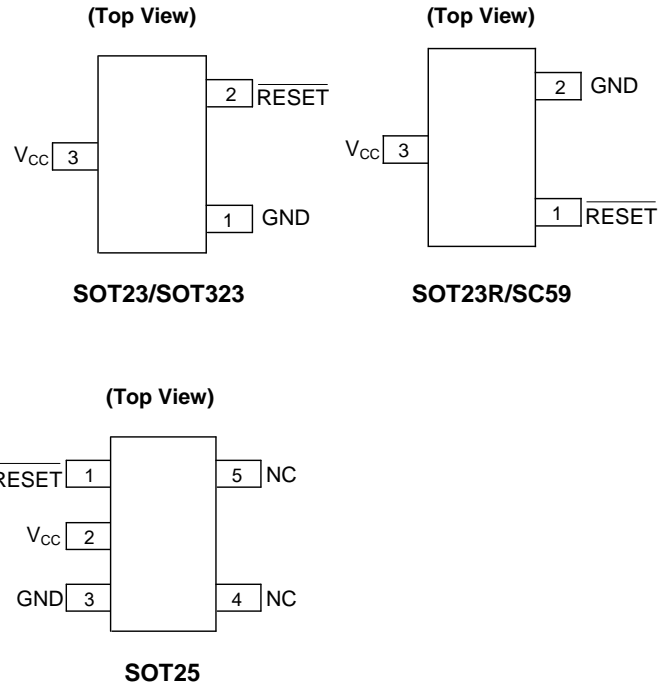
(Top View)

2 $\overline{RESET}$

$V_{CC}$ 3

1 GND

SOT23/SOT323

(Top View)

2 GND

$V_{CC}$ 3

1 $\overline{RESET}$

SOT23R/SC59

(Top View)

$\overline{RESET}$ 1

$V_{CC}$ 2

GND 3

5 NC

4 NC

SOT25